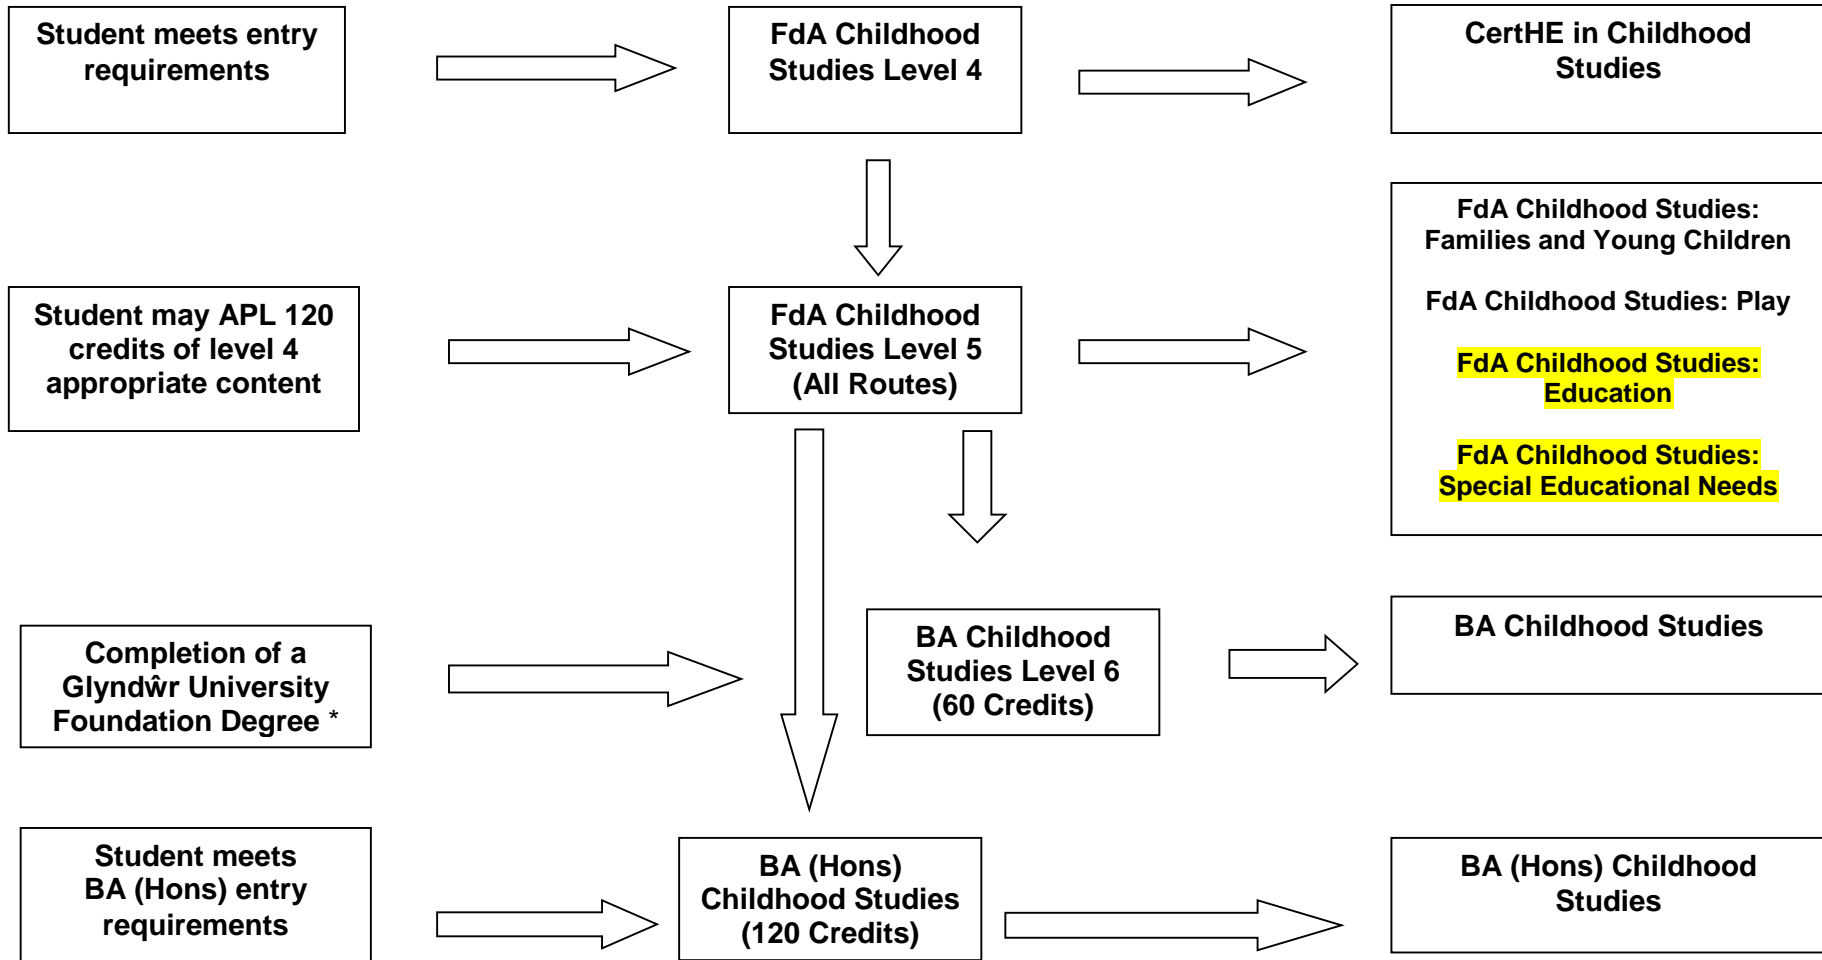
Student meets entry requirements

FdA Childhood Studies Level 4

CertHE in Childhood Studies

FdA Childhood Studies: Families and Young Children

FdA Childhood Studies: Play

FdA Childhood Studies: Education

FdA Childhood Studies: Special Educational Needs

Student may APL 120 credits of level 4 appropriate content

FdA Childhood Studies Level 5 (All Routes)

Completion of a Glyndŵr University Foundation Degree *

BA Childhood Studies Level 6 (60 Credits)

BA Childhood Studies

Student meets BA (Hons) entry requirements

BA (Hons) Childhood Studies (120 Credits)

BA (Hons) Childhood Studies